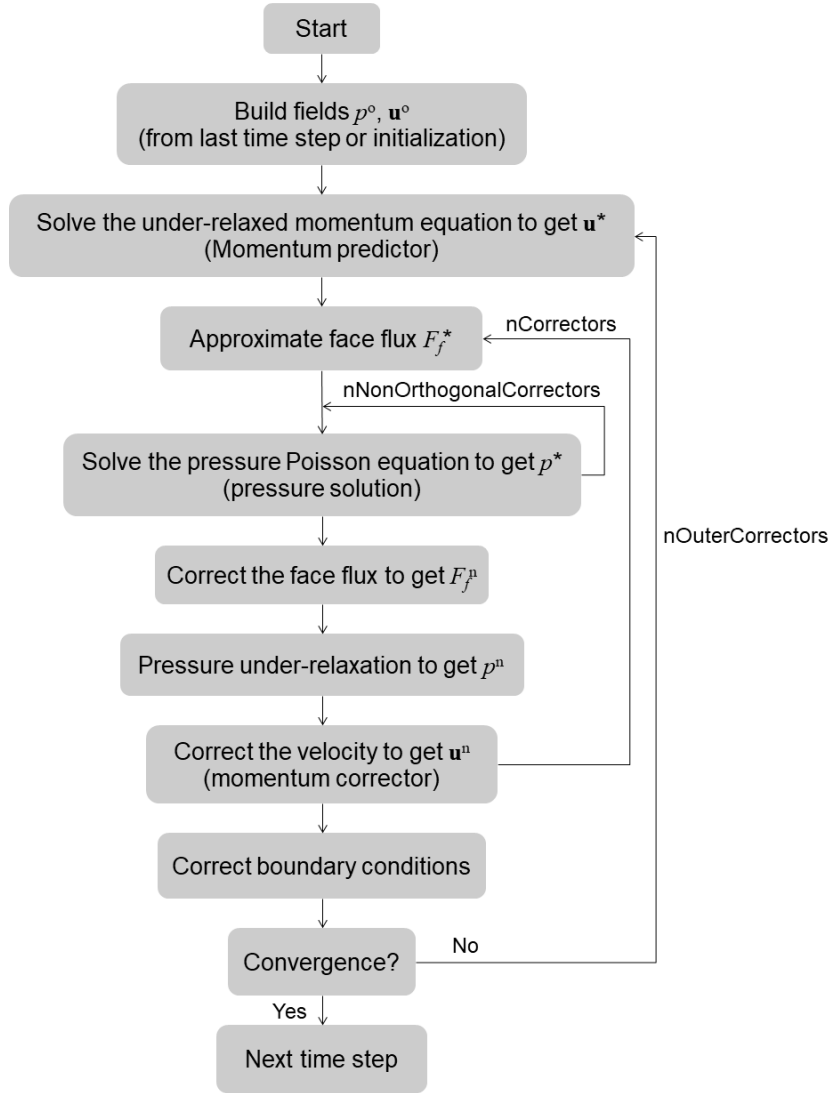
Start

Build fields $p^{o}$, $\mathbf{u}^{o}$
(from last time step or initialization)

Solve the under-relaxed momentum equation to get $\mathbf{u}^{*}$
(Momentum predictor)

Approximate face flux $F_f^{*}$

nCorrectors

nNonOrthogonalCorrectors

Solve the pressure Poisson equation to get $p^{*}$
(pressure solution)

nOuterCorrectors

Correct the face flux to get $F_f^{n}$

Pressure under-relaxation to get $p^{n}$

Correct the velocity to get $\mathbf{u}^{n}$
(momentum corrector)

Correct boundary conditions

Convergence?

No

Yes

Next time step